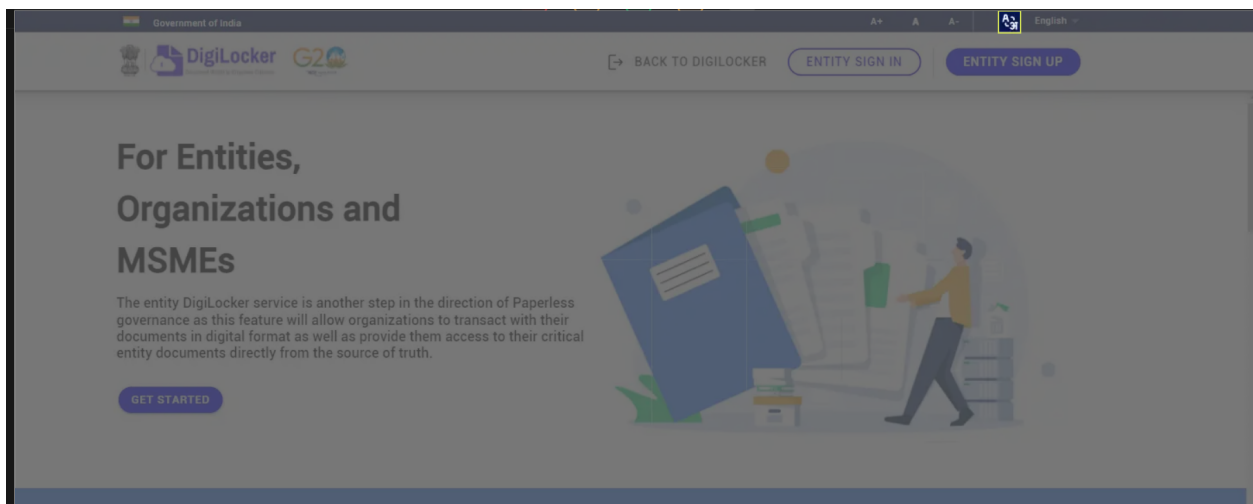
Government of India

A+ A A- English

DigiLocker G20

BACK TO DIGILOCKER ENTITY SIGN IN ENTITY SIGN UP

For Entities, Organizations and MSMEs

The entity DigiLocker service is another step in the direction of Paperless governance as this feature will allow organizations to transact with their documents in digital format as well as provide them access to their critical entity documents directly from the source of truth.

GET STARTED